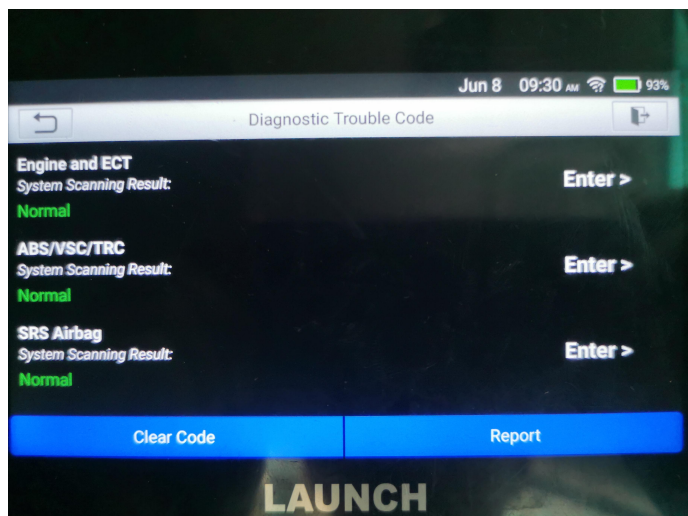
Jun 8 09:30 AM 93%

Diagnostic Trouble Code

Engine and ECT
System Scanning Result:
Normal
Enter >

ABS/VSC/TRC
System Scanning Result:
Normal
Enter >

SRS Airbag
System Scanning Result:
Normal
Enter >

Clear Code
Report

LAUNCH